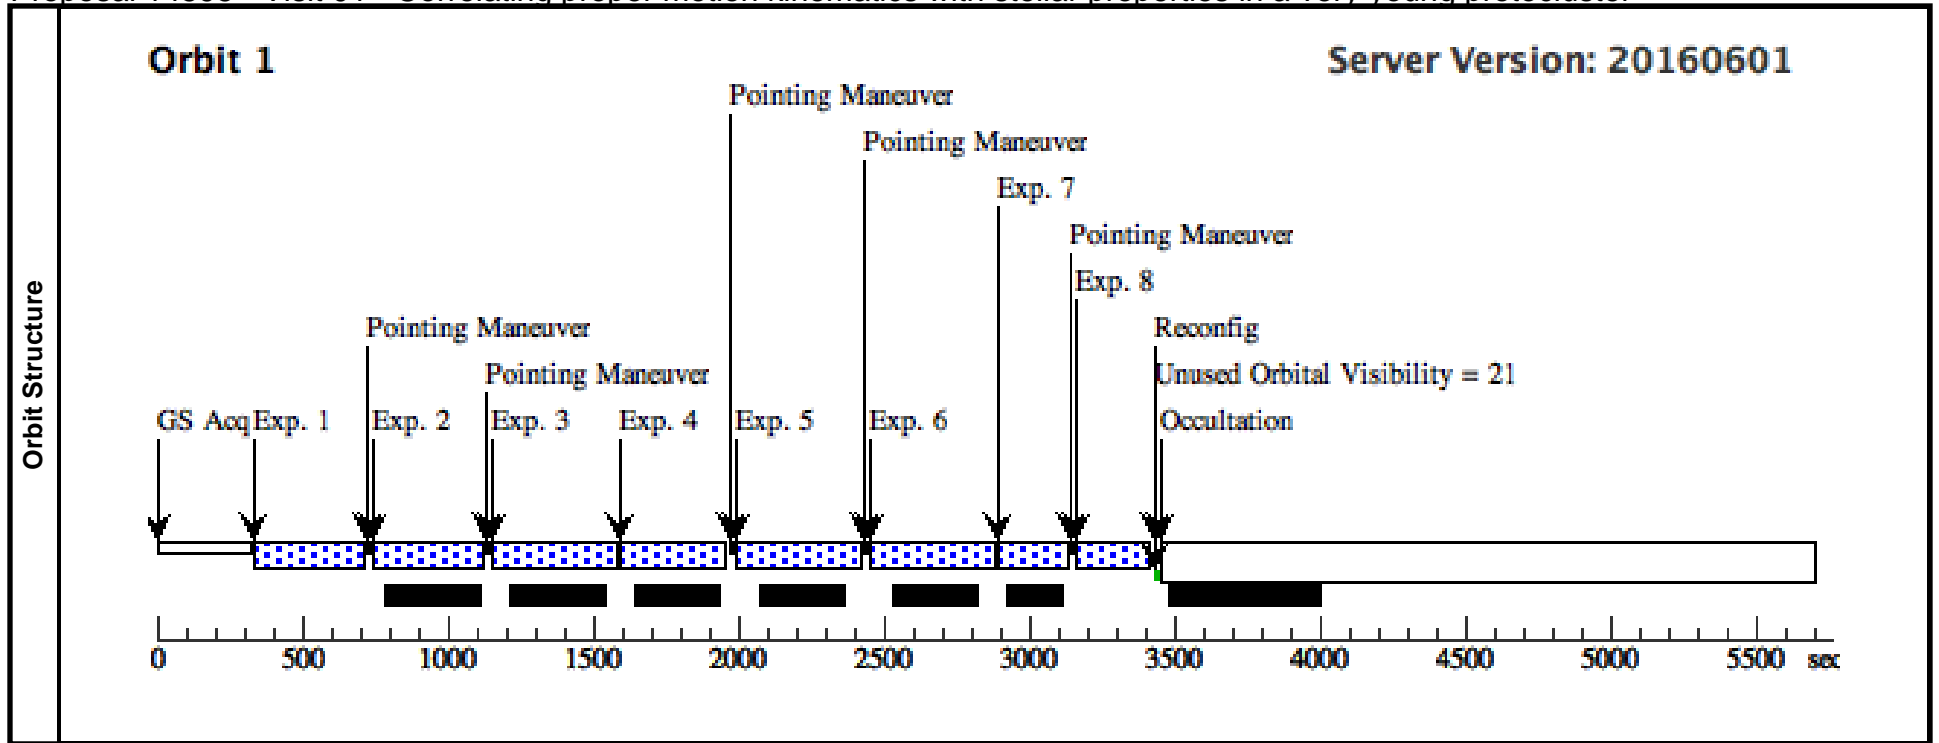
Orbit Structure

Orbit 1

Server Version: 20160601

Pointing Maneuver
Pointing Maneuver
Exp. 7
Pointing Maneuver
Exp. 8
Pointing Maneuver
Reconfig
Pointing Maneuver
Unused Orbital Visibility = 21
GS Acq Exp. 1 Exp. 2 Exp. 3 Exp. 4 Exp. 5 Exp. 6 Occultation

0 500 1000 1500 2000 2500 3000 3500 4000 4500 5000 5500 sec